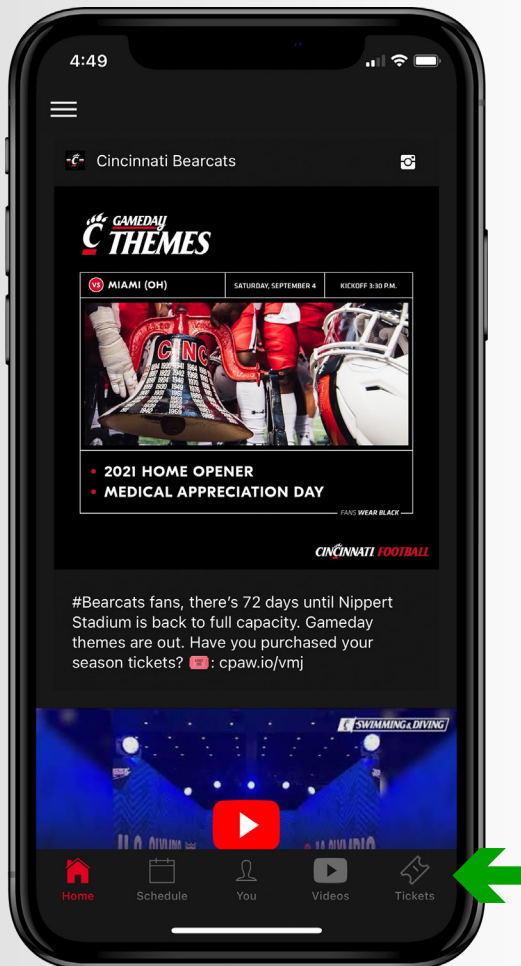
4:49

Cincinnati Bearcats

C GAMEDAY THEMES

VS MIAMI (OH) | SATURDAY, SEPTEMBER 4 | KICKOFF 3:30 P.M.

CINC

• 2021 HOME OPENER
• MEDICAL APPRECIATION DAY

FANS WEAR BLACK

CINCINNATI FOOTBALL

#Bearcats fans, there's 72 days until Nippert Stadium is back to full capacity. Gameday themes are out. Have you purchased your season tickets? 🎟: cpaw.io/vmj

C SWIMMING & DIVING

Home Schedule You Videos Tickets